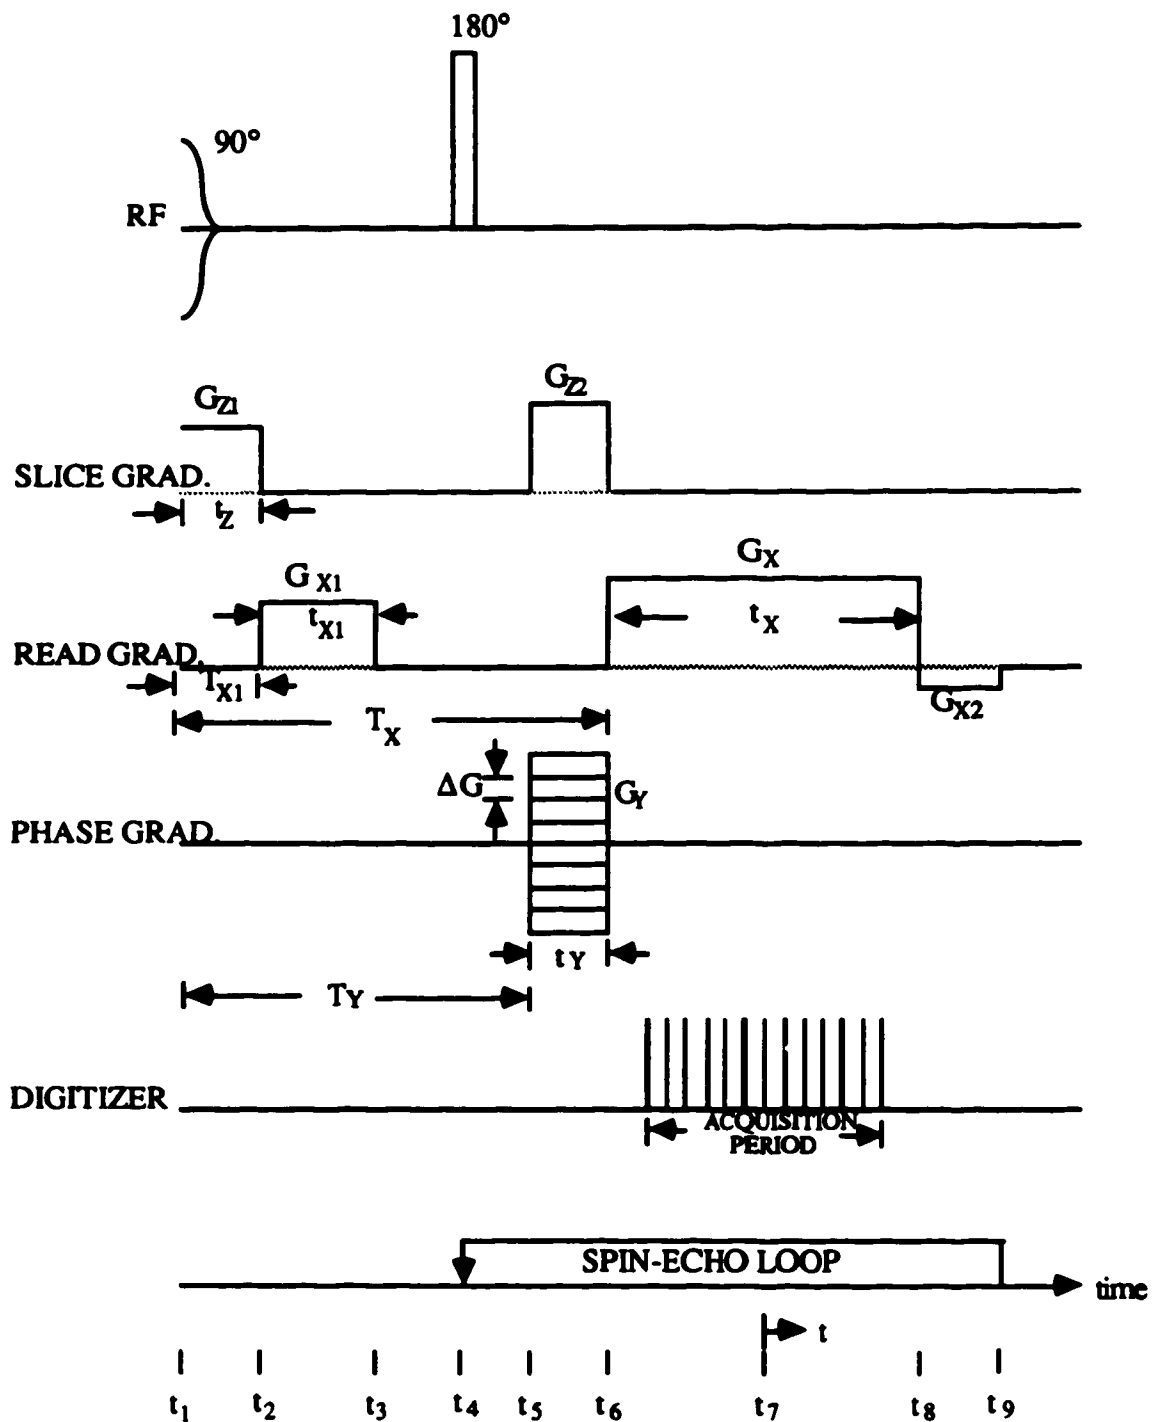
180°

90°

RF

$G_{Z1}$

$G_{Z2}$

SLICE GRAD.

$t_Z$

$G_X$

$G_{X1}$

$t_{X1}$

$t_X$

READ GRAD.

$T_{X1}$

$G_{X2}$

$T_X$

$\Delta G$

$G_Y$

PHASE GRAD.

$t_Y$

$T_Y$

DIGITIZER

ACQUISITION PERIOD

SPIN-ECHO LOOP

time

t

$t_1$ $t_2$ $t_3$ $t_4$ $t_5$ $t_6$ $t_7$ $t_8$ $t_9$